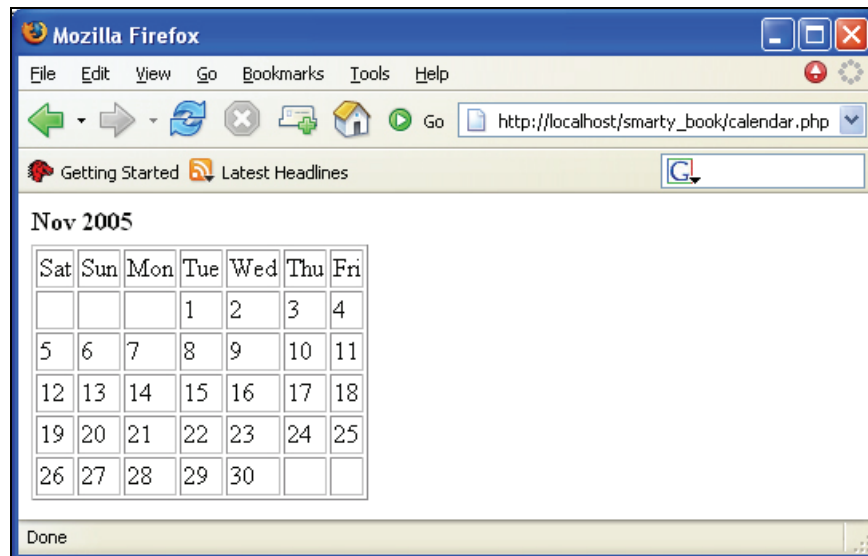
Mozilla Firefox

File Edit View Go Bookmarks Tools Help

Go http://localhost/smarty_book/calendar.php

Getting Started Latest Headlines

G

Nov 2005

| Sat | Sun | Mon | Tue | Wed | Thu | Fri |
|---|---|---|---|---|---|---|
| | | | 1 | 2 | 3 | 4 |
| 5 | 6 | 7 | 8 | 9 | 10 | 11 |
| 12 | 13 | 14 | 15 | 16 | 17 | 18 |
| 19 | 20 | 21 | 22 | 23 | 24 | 25 |
| 26 | 27 | 28 | 29 | 30 | | |

Done